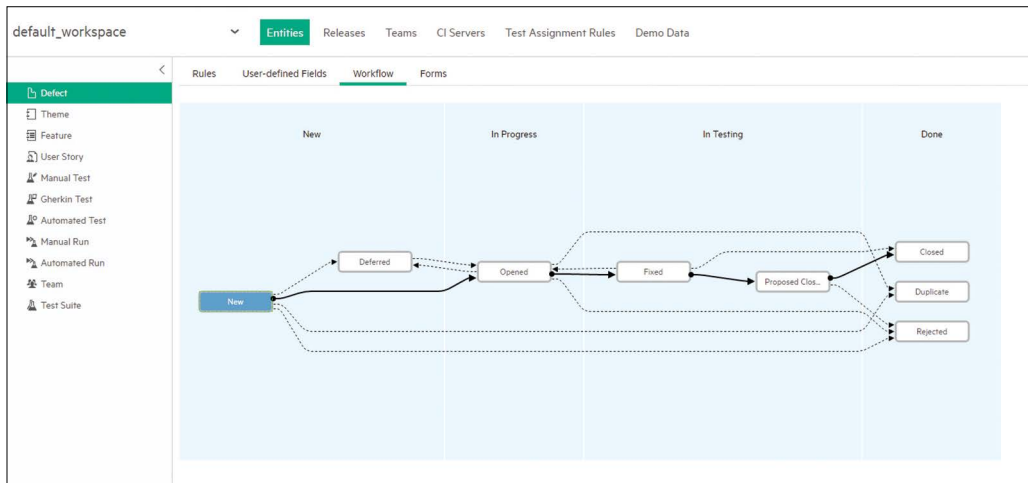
default_workspace

Entities Releases Teams CI Servers Test Assignment Rules Demo Data

Rules User-defined Fields Workflow Forms

Defect
Theme
Feature
User Story
Manual Test
Gherkin Test
Automated Test
Manual Run
Automated Run
Team
Test Suite

New

In Progress

In Testing

Done

Deferred

Opened

Fixed

Proposed Clos...

Closed

Duplicate

Rejected

New